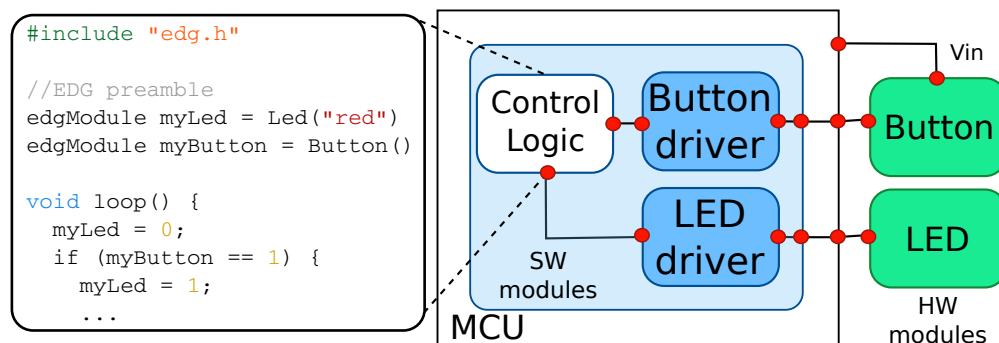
#include "edg.h"

//EDG preamble
edgModule myLed = Led("red")
edgModule myButton = Button()

void loop() {
  myLed = 0;
  if (myButton == 1) {
    myLed = 1;
    ...

Control Logic

Button driver

LED driver

SW modules

MCU

Vin

Button

LED

HW modules